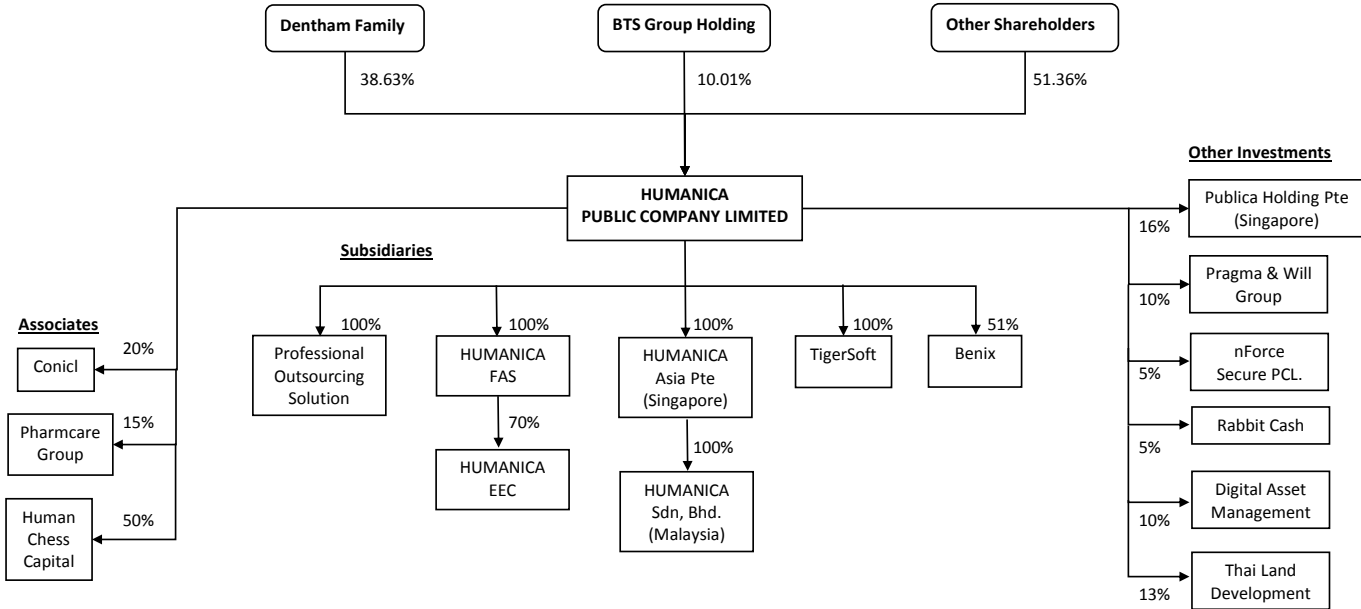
Dentham Family

BTS Group Holding

Other Shareholders

38.63%

10.01%

51.36%

HUMANICA PUBLIC COMPANY LIMITED

Other Investments

Publica Holding Pte (Singapore)

16%

Pragma & Will Group

10%

nForce Secure PCL.

5%

Rabbit Cash

5%

Digital Asset Management

10%

Thai Land Development

13%

Subsidiaries

Associates

Conicl

20%

Pharmcare Group

15%

Human Chess Capital

50%

100%

Professional Outsourcing Solution

100%

HUMANICA FAS

70%

HUMANICA EEC

100%

HUMANICA Asia Pte (Singapore)

100%

HUMANICA Sdn, Bhd. (Malaysia)

100%

TigerSoft

51%

Benix